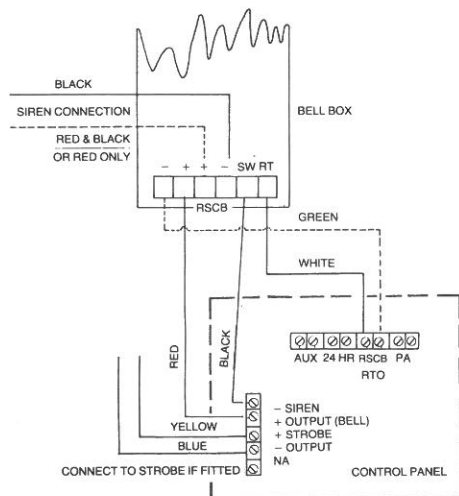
BLACK

SIREN CONNECTION

RED & BLACK OR RED ONLY

BELL BOX

- + + - SW RT

RSCB

GREEN

WHITE

AUX 24 HR RSCB PA

RTO

RED

BLACK

YELLOW

BLUE

CONNECT TO STROBE IF FITTED

- SIREN
+ OUTPUT (BELL)
+ STROBE
- OUTPUT
NA

CONTROL PANEL